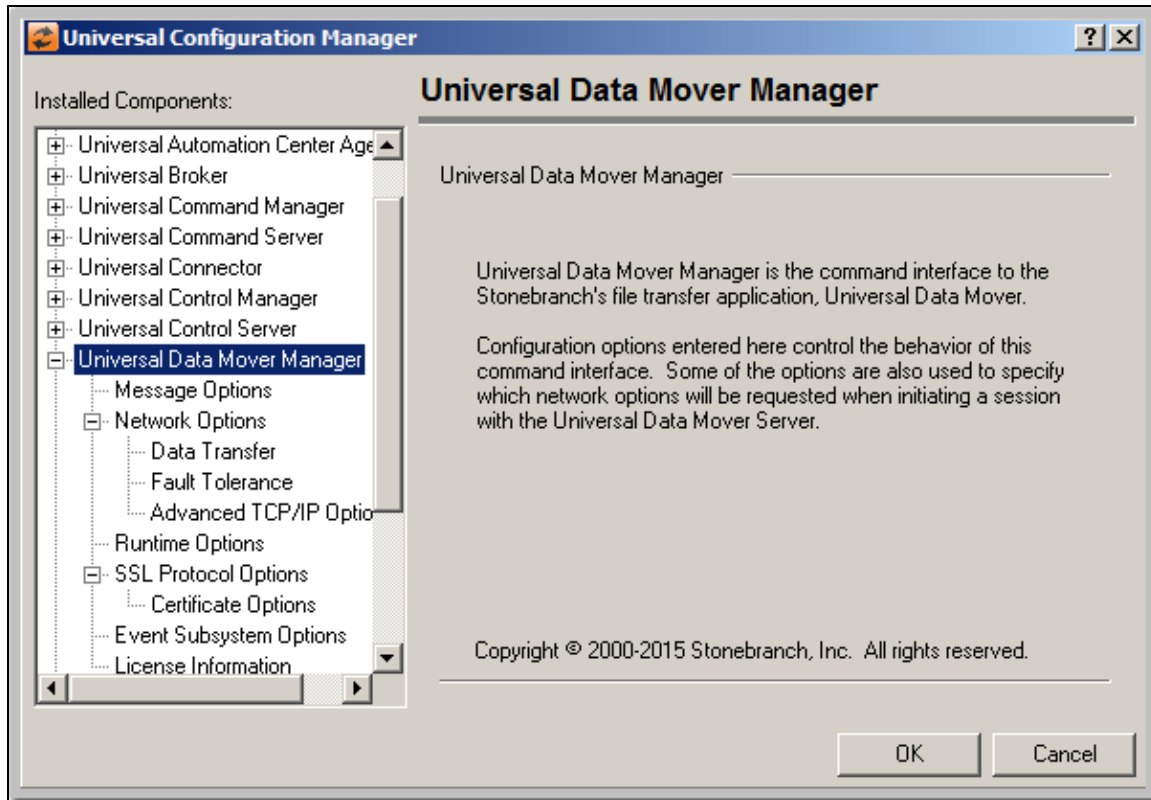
Universal Configuration Manager

?

Installed Components:

Universal Automation Center Age
Universal Broker
Universal Command Manager
Universal Command Server
Universal Connector
Universal Control Manager
Universal Control Server
Universal Data Mover Manager
Message Options
Network Options
Data Transfer
Fault Tolerance
Advanced TCP/IP Optio
Runtime Options
SSL Protocol Options
Certificate Options
Event Subsystem Options
License Information

Universal Data Mover Manager

Universal Data Mover Manager

Universal Data Mover Manager is the command interface to the Stonebranch's file transfer application, Universal Data Mover.

Configuration options entered here control the behavior of this command interface. Some of the options are also used to specify which network options will be requested when initiating a session with the Universal Data Mover Server.

Copyright © 2000-2015 Stonebranch, Inc. All rights reserved.

OK

Cancel